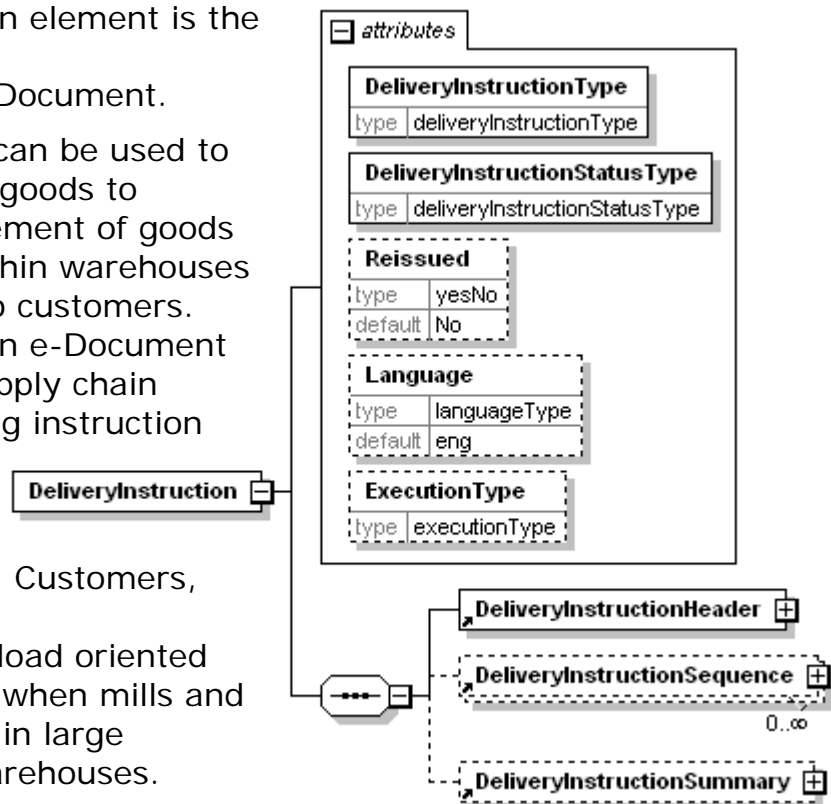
n element is the

Document.

can be used to goods to ement of goods thin warehouses o customers. n e-Document pply chain g instruction

Customers,

load oriented when mills and in large arehouses.

attributes

| DeliveryInstructionType | |
|---|---|
| type | deliveryInstructionType |

| DeliveryInstructionStatusType | |
|---|---|
| type | deliveryInstructionStatusType |

| Reissued | |
|---|---|
| type | yesNo |
| default | No |

| Language | |
|---|---|
| type | languageType |
| default | eng |

| ExecutionType | |
|---|---|
| type | executionType |

DeliveryInstruction

DeliveryInstructionHeader

DeliveryInstructionSequence

0..∞

DeliveryInstructionSummary